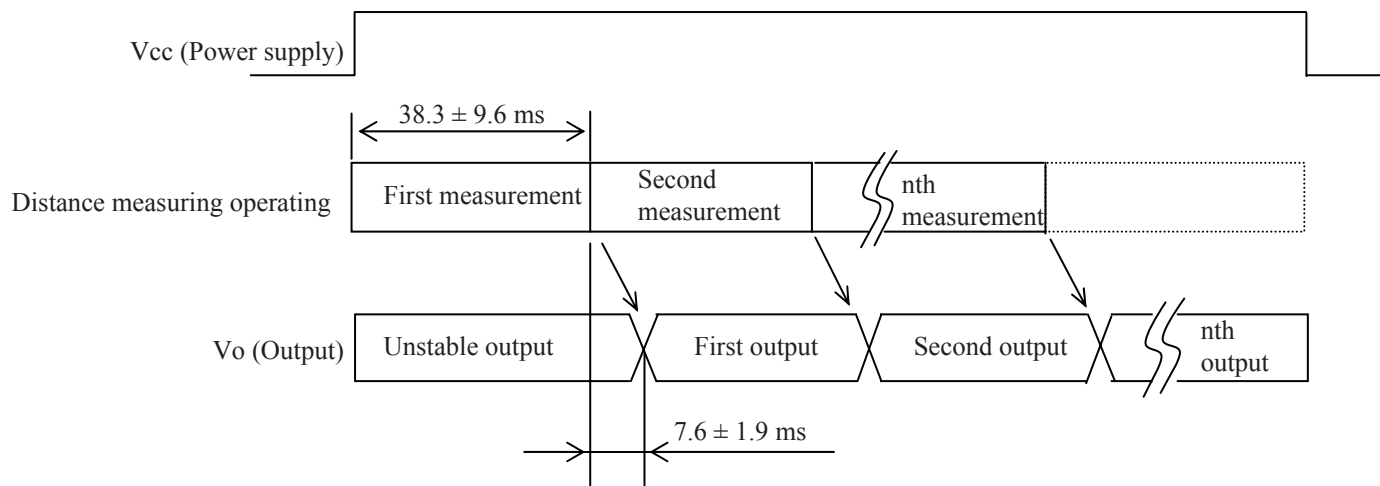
Vcc (Power supply)

$38.3 \pm 9.6$ ms

Distance measuring operating

First measurement

Second measurement

nth measurement

Vo (Output)

Unstable output

First output

Second output

nth output

$7.6 \pm 1.9$ ms